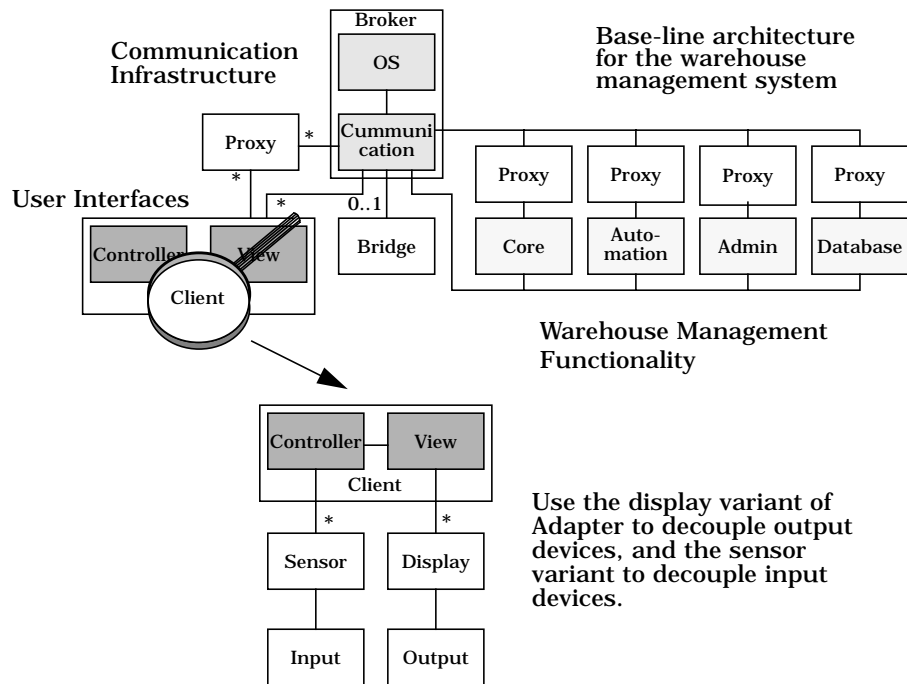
Communication Infrastructure

Broker

OS

Cummunication

Base-line architecture for the warehouse management system

Proxy

*

*

User Interfaces

*

0..1

Controller

View

Client

Bridge

Proxy

Proxy

Proxy

Proxy

Core

Automation

Admin

Database

Warehouse Management Functionality

Controller

View

Client

*

*

Sensor

Display

Input

Output

Use the display variant of Adapter to decouple output devices, and the sensor variant to decouple input devices.